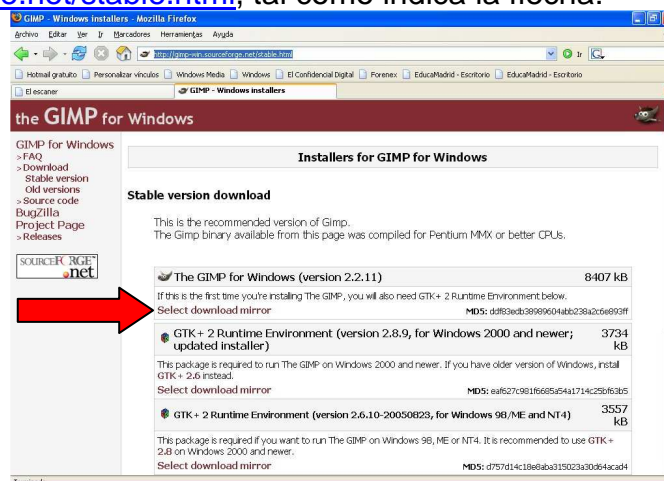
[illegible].net/stable.html, tal como indica la flecha.

GIMP - Windows installers - Mozilla Firefox

Archivo Editar Ver Ir Marcadores Herramientas Ayuda

http://gimp-win.sourceforge.net/stable.html

Ir

Hotmail gratuito Personalizar vínculos Windows Media Windows El Confidencial Digital Forenex EducaMadrid - Escritorio EducaMadrid - Escritorio

El escaner

GIMP - Windows installers

the GIMP for Windows

GIMP for Windows
> FAQ
> Download
Stable version
Old versions
> Source code
BugZilla
Project Page
> Releases

SOURCEFORGE .net

Installers for GIMP for Windows

Stable version download

This is the recommended version of Gimp.
The Gimp binary available from this page was compiled for Pentium MMX or better CPUs.

The GIMP for Windows (version 2.2.11) 8407 kB

If this is the first time you're installing The GIMP, you will also need GTK+ 2 Runtime Environment below.

Select download mirror MD5: ddf83edb3898960 4abb238a2c6e893ff

GTK+ 2 Runtime Environment (version 2.8.9, for Windows 2000 and newer; updated installer) 3734 kB

This package is required to run The GIMP on Windows 2000 and newer. If you have older version of Windows, install GTK+ 2.6 instead.

Select download mirror MD5: eaf627c981f6685a54a1714c25bf63b5

GTK+ 2 Runtime Environment (version 2.6.10-20050823, for Windows 98/ME and NT4) 3557 kB

This package is required if you want to run The GIMP on Windows 98, ME or NT4. It is recommended to use GTK+ 2.8 on Windows 2000 and newer.

Select download mirror MD5: d757d14c18e8aba315023a30d64acad4

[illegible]